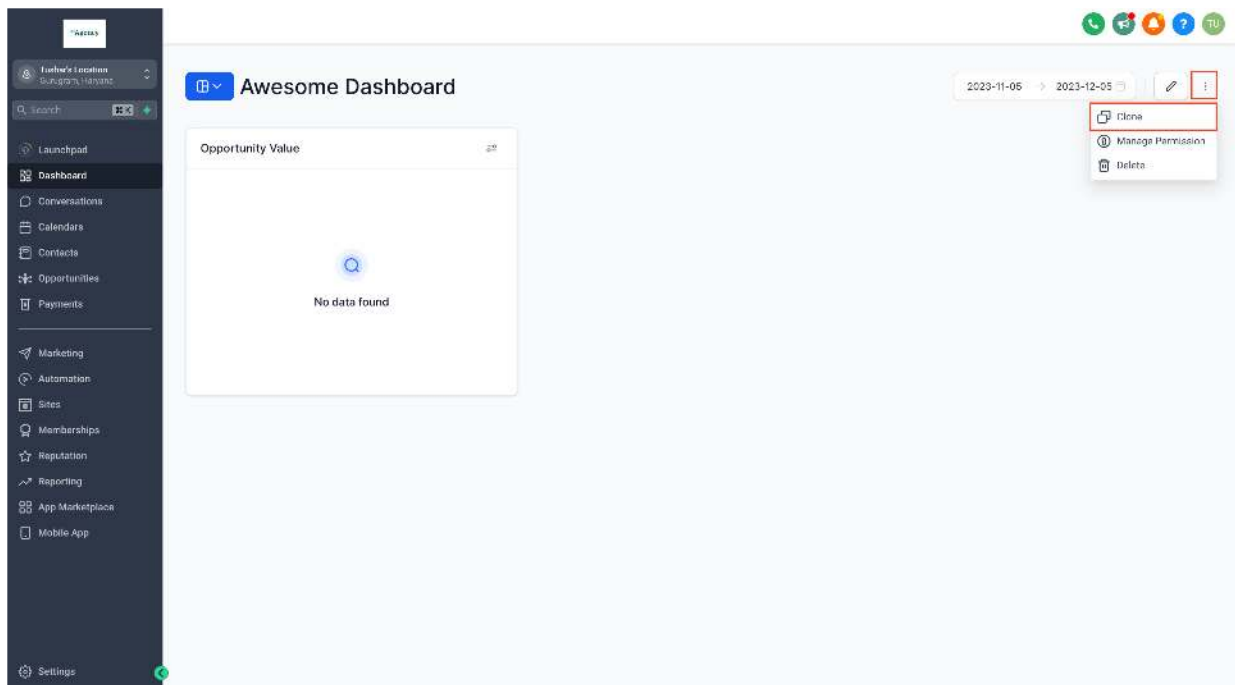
Agency

Tushar's Location
Gurugram, Haryana

Search

Launchpad
Dashboard
Conversations
Calendars
Contacts
Opportunities
Payments

Marketing
Automation
Sites
Memberships
Reputation
Reporting
App Marketplace
Mobile App

Settings

TU

Awesome Dashboard

2023-11-05 → 2023-12-05

Clone
Manage Permission
Delete

Opportunity Value

No data found